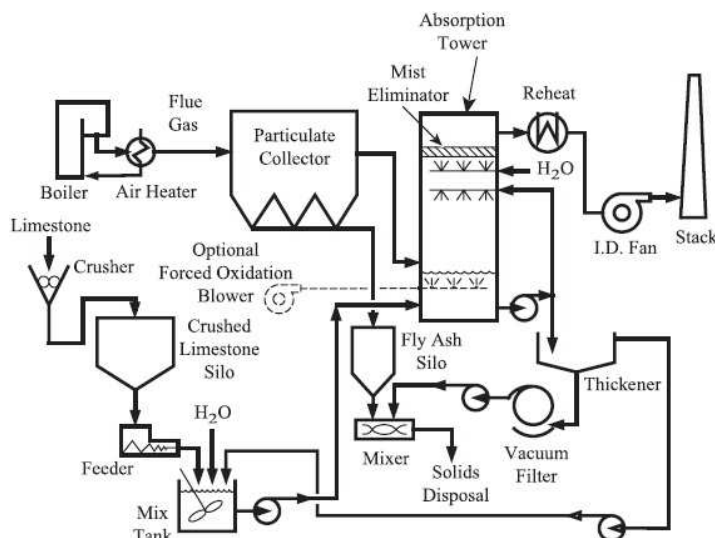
Absorption Tower

Mist Eliminator

Reheat

Flue Gas

Particulate Collector

$H_2O$

Boiler

Air Heater

Limestone

Crusher

I.D. Fan

Stack

Optional Forced Oxidation Blower

Crushed Limestone Silo

Fly Ash Silo

Thickener

$H_2O$

Feeder

Mixer

Vacuum Filter

Solids Disposal

Mix Tank